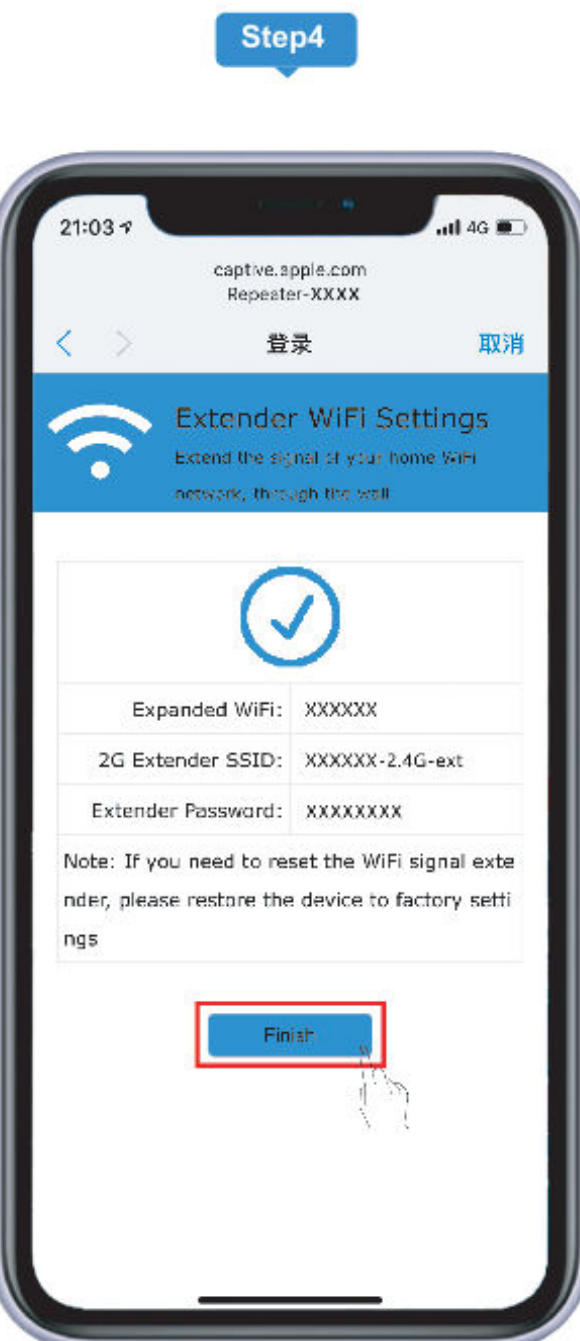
Step4

21:03 4G

captive.apple.com
Repeater-XXXX

登录 取消

Extender WiFi Settings
Extend the signal of your home WiFi network, through the wall

| | |
|---|---|
| Expanded WiFi: | XXXXXX |
| 2G Extender SSID: | XXXXXX-2.4G-ext |
| Extender Password: | XXXXXXXX |

Note: If you need to reset the WiFi signal extender, please restore the device to factory settings

Finish